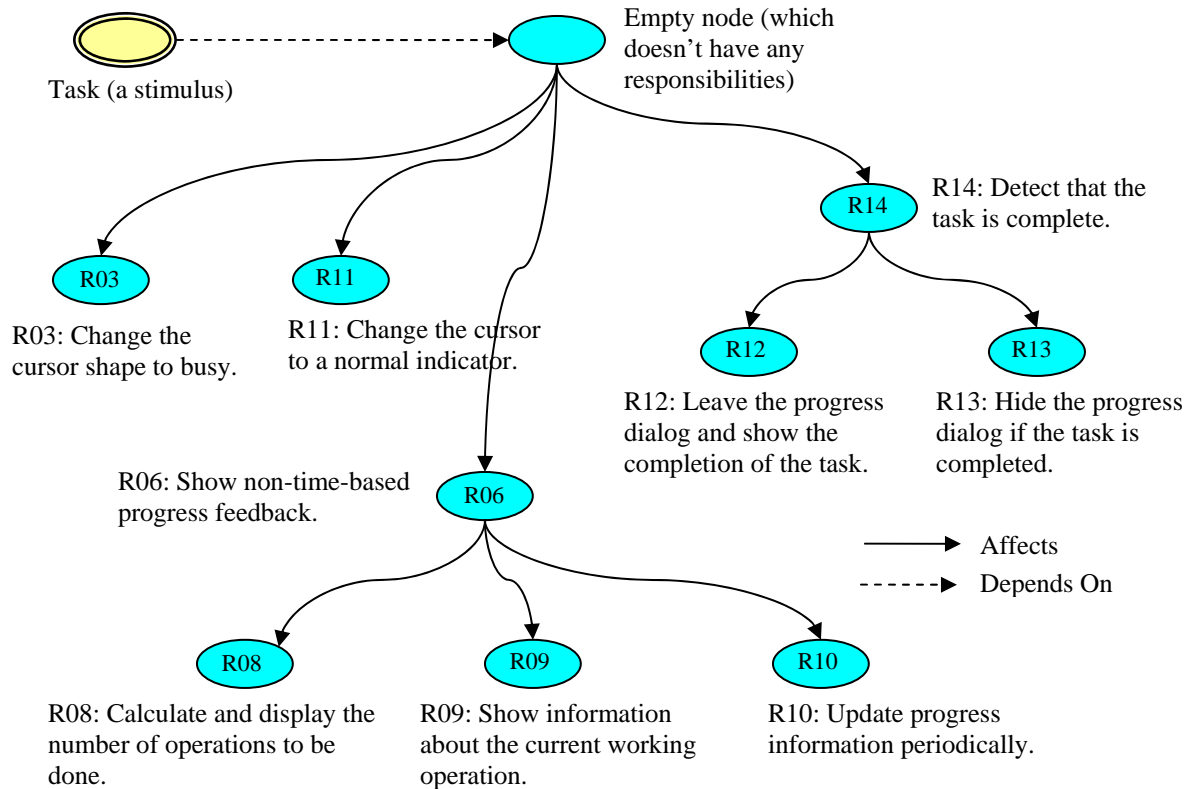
Task (a stimulus)

Empty node (which doesn't have any responsibilities)

R14

R14: Detect that the task is complete.

R03

R11

R03: Change the cursor shape to busy.

R11: Change the cursor to a normal indicator.

R12

R13

R12: Leave the progress dialog and show the completion of the task.

R13: Hide the progress dialog if the task is completed.

R06: Show non-time-based progress feedback.

R06

Affects

Depends On

R08

R09

R10

R08: Calculate and display the number of operations to be done.

R09: Show information about the current working operation.

R10: Update progress information periodically.